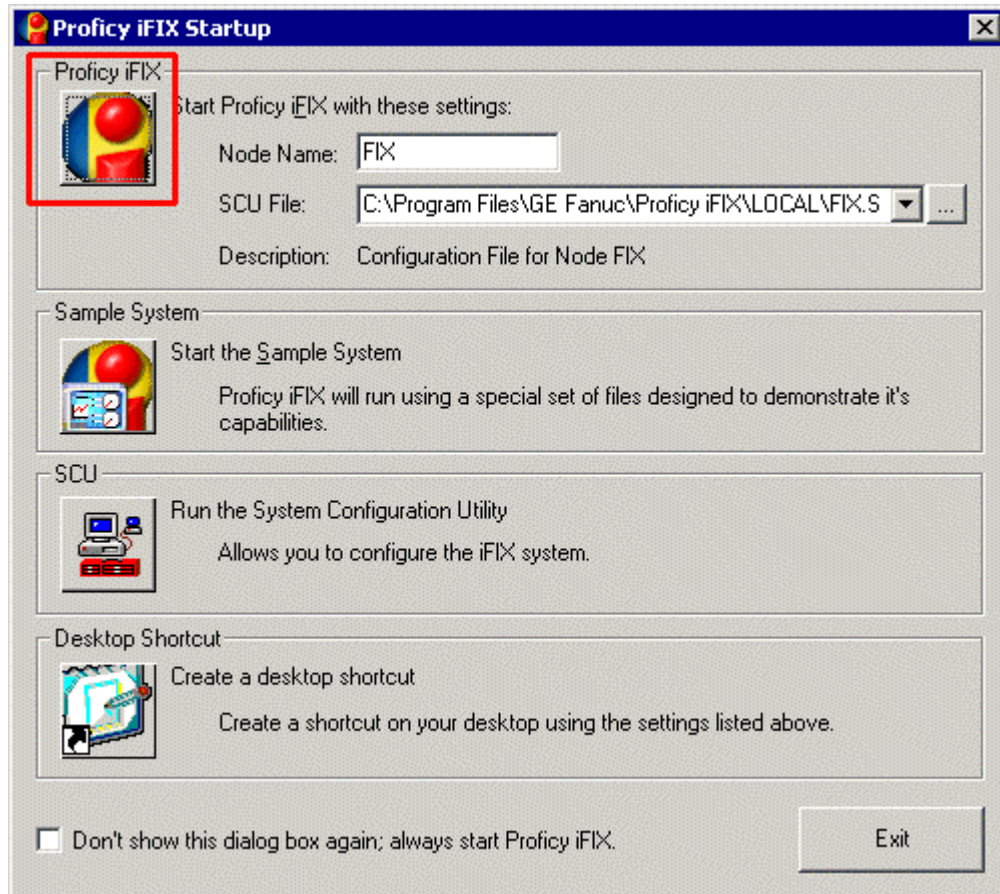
Proficy iFIX Startup

Proficy iFIX

Start Proficy iFIX with these settings:

Node Name: FIX

SCU File: C:\Program Files\GE Fanuc\Proficy iFIX\LOCAL\FIX.S ...

Description: Configuration File for Node FIX

Sample System

Start the Sample System

Proficy iFIX will run using a special set of files designed to demonstrate it's capabilities.

SCU

Run the System Configuration Utility

Allows you to configure the iFIX system.

Desktop Shortcut

Create a desktop shortcut

Create a shortcut on your desktop using the settings listed above.

Don't show this dialog box again; always start Proficy iFIX.

Exit